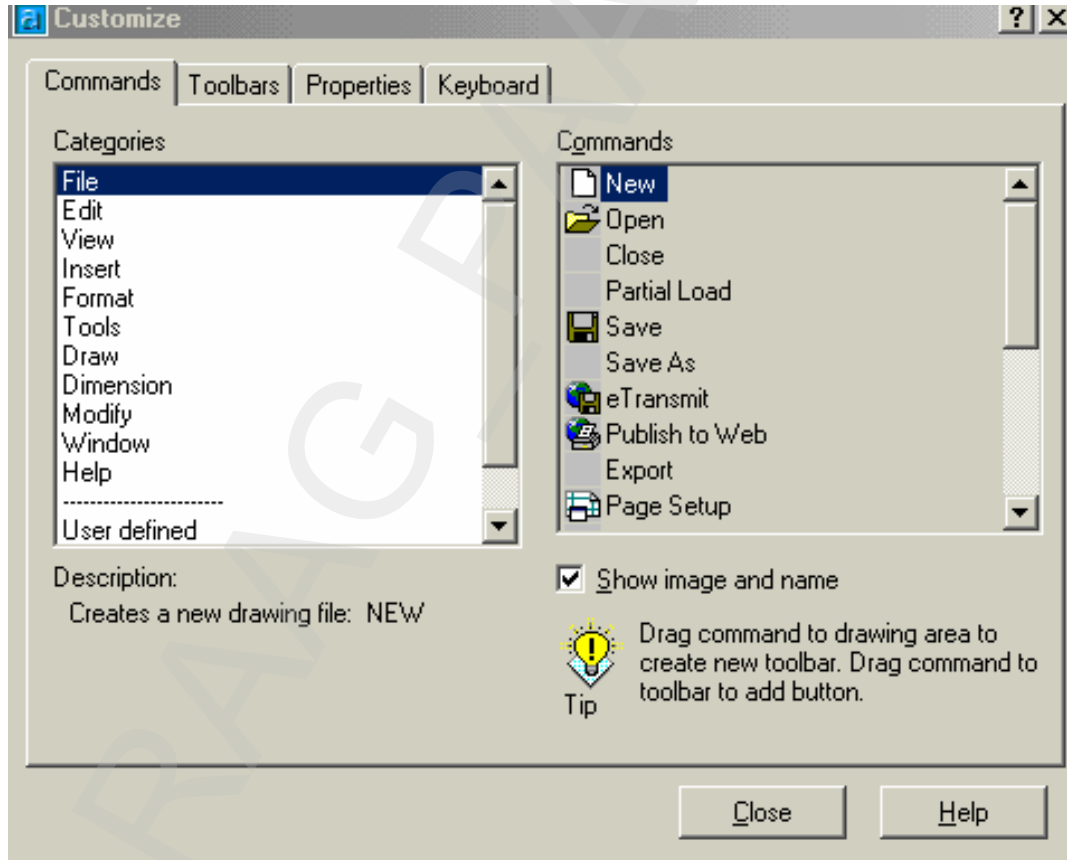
Customize

?

Commands | Toolbars | Properties | Keyboard

Categories

File
Edit
View
Insert
Format
Tools
Draw
Dimension
Modify
Window
Help
-----------------------
User defined

Commands

New
Open
Close
Partial Load
Save
Save As
eTransmit
Publish to Web
Export
Page Setup

Description:
Creates a new drawing file: NEW

Show image and name

Drag command to drawing area to create new toolbar. Drag command to toolbar to add button.

Tip

Close

Help